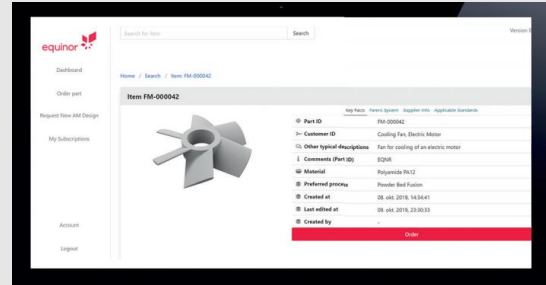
equinor

Search for item Search

Version I

Dashboard

Order part

Request New AM Design

My Subscriptions

Account

Logout

Home / Search / Item FM-000042

Item FM-000042

Key Facts Parent System Supplier Info Applicable Standards

| | |
|---|---|
| Part ID | FM-000042 |
| Customer ID | Cooling Fan, Electric Motor |
| Other typical descriptions | Fan for cooling of an electric motor |
| Comments (Part ID) | EQNR |
| Material | Polyamide PA12 |
| Preferred process | Powder Bed Fusion |
| Created at | 08. okt. 2019, 14:54:41 |
| Last edited at | 08. okt. 2019, 23:30:53 |
| Created by | - |

Order